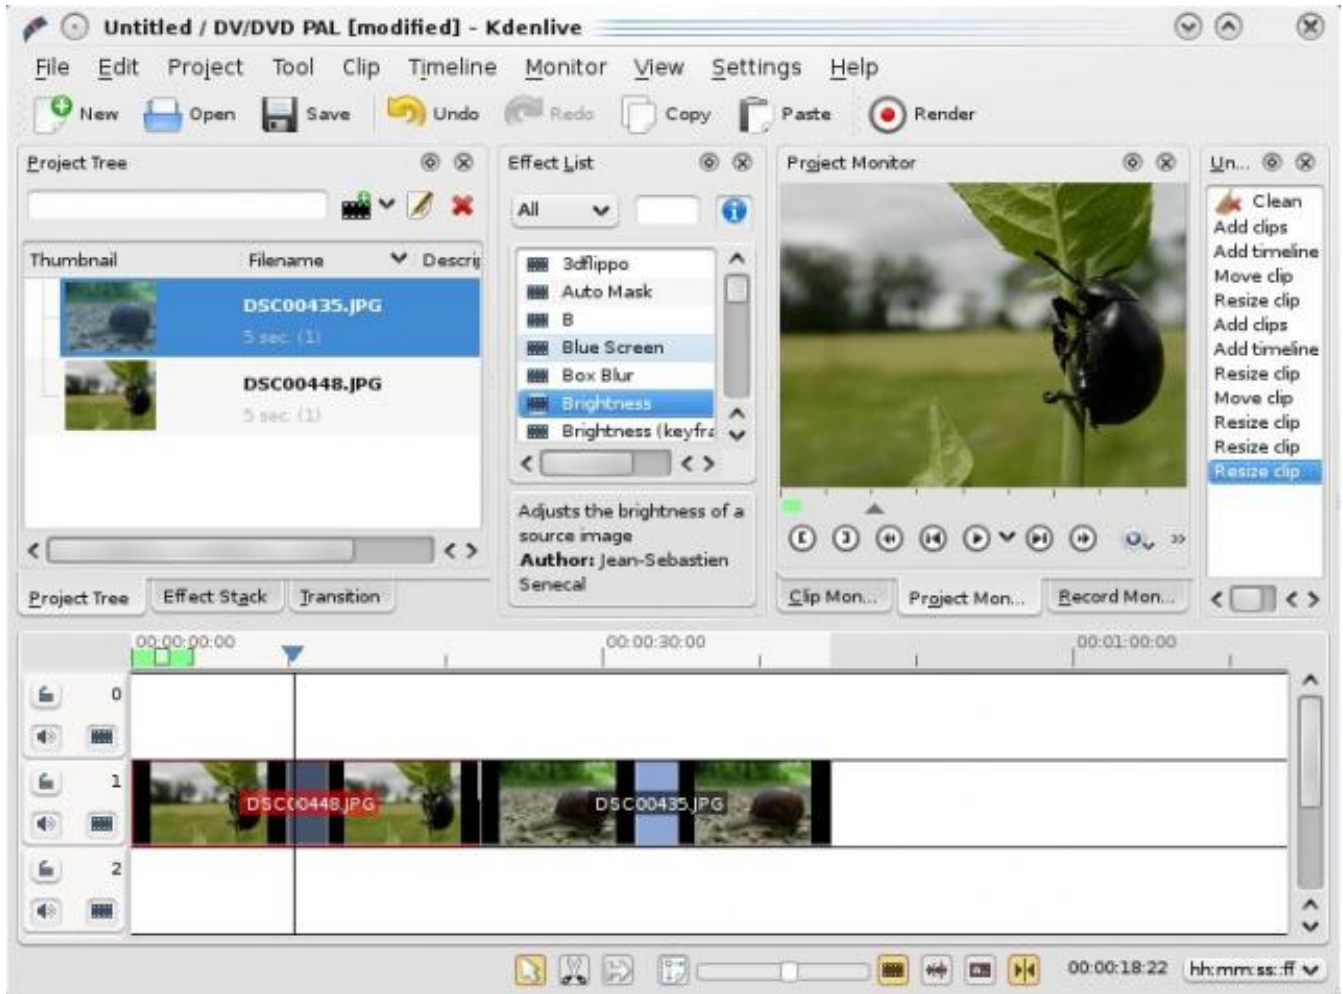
Untitled / DV/DVD PAL [modified] - Kdenlive

File Edit Project Tool Clip Timeline Monitor View Settings Help

New Open Save Undo Redo Copy Paste Render

Project Tree

Thumbnail Filename Descri

DSC00435.JPG
5 sec (1)

DSC00448.JPG
5 sec (1)

Project Tree Effect Stack Transition

Effect List

All

3dflippo
Auto Mask
B
Blue Screen
Box Blur
Brightness
Brightness (keyfra

Adjusts the brightness of a source image
Author: Jean-Sebastien Senecal

Project Monitor

Clip Mon... Project Mon... Record Mon...

Un...

Clean
Add clips
Add timeline
Move clip
Resize clip
Add clips
Add timeline
Resize clip
Move clip
Resize clip
Resize clip
Resize clip

00:00:00:00 00:00:30:00 00:01:00:00

0
1
2

DSC00448.JPG DSC00435.JPG

00:00:18:22 hh:mm:ss::ff